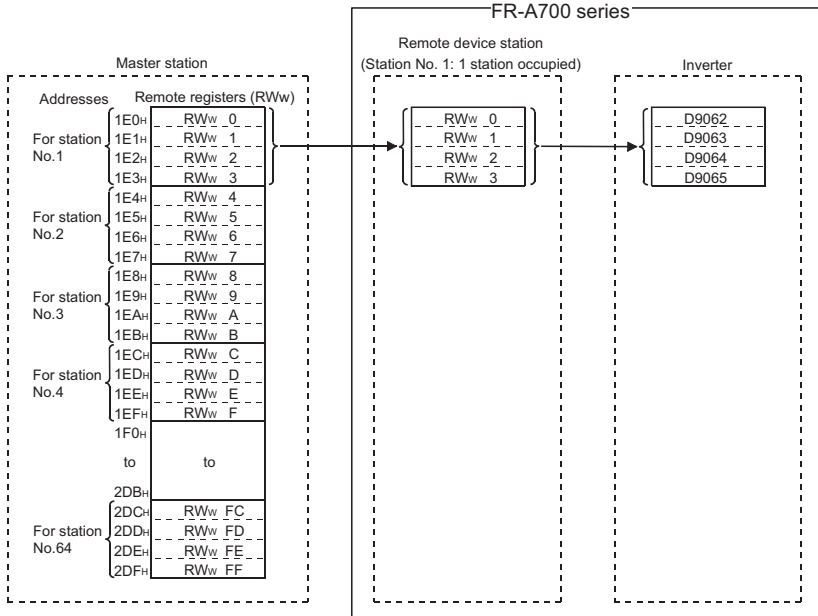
FR-A700 series

Master station

Remote device station
(Station No. 1: 1 station occupied)

Inverter

Addresses

Remote registers (RWw)

For station No.1
1E0H RWw 0
1E1H RWw 1
1E2H RWw 2
1E3H RWw 3

For station No.2
1E4H RWw 4
1E5H RWw 5
1E6H RWw 6
1E7H RWw 7

For station No.3
1E8H RWw 8
1E9H RWw 9
1EAH RWw A
1EBH RWw B

For station No.4
1ECH RWw C
1EDH RWw D
1EEH RWw E
1EFH RWw F

1F0H
to
2DBH
to

For station No.64
2DCH RWw FC
2DDH RWw FD
2DEH RWw FE
2DFH RWw FF

RWw 0
RWw 1
RWw 2
RWw 3

D9062
D9063
D9064
D9065